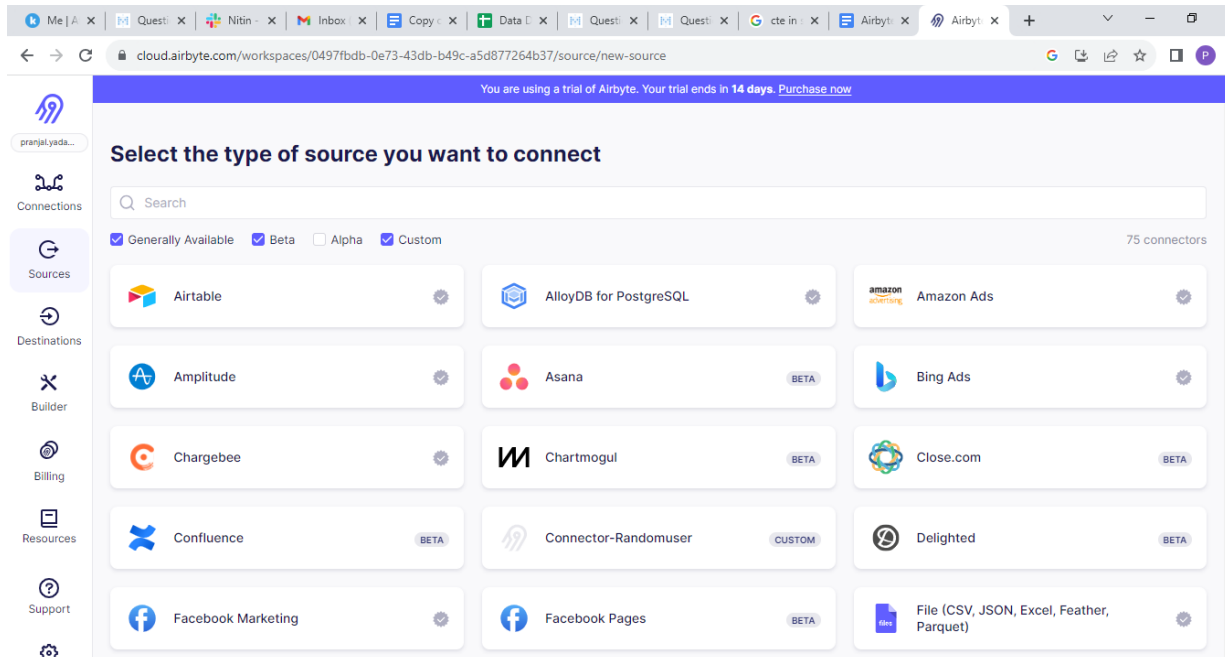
Me | A × | Questi × | Nitin × | Inbox × | Copy × | Data D × | Questi × | Questi × | cte in × | Airbyt × | Airbyt ×

cloud.airbyte.com/workspaces/0497fbdb-0e73-43db-b49c-a5d877264b37/source/new-source

You are using a trial of Airbyte. Your trial ends in **14 days**. Purchase now

pranjal.yada...

Connections

Sources

Destinations

Builder

Billing

Resources

Support

Select the type of source you want to connect

Search

Generally Available Beta Alpha Custom

75 connectors

| | | |
|---|---|---|
| Airtable | AlloyDB for PostgreSQL | amazon advertising Amazon Ads |
| Amplitude | Asana BETA | Bing Ads |
| Chargebee | Chartmogul BETA | Close.com BETA |
| Confluence BETA | Connector-Randomuser CUSTOM | Delighted BETA |
| Facebook Marketing | Facebook Pages BETA | files File (CSV, JSON, Excel, Feather, Parquet) |